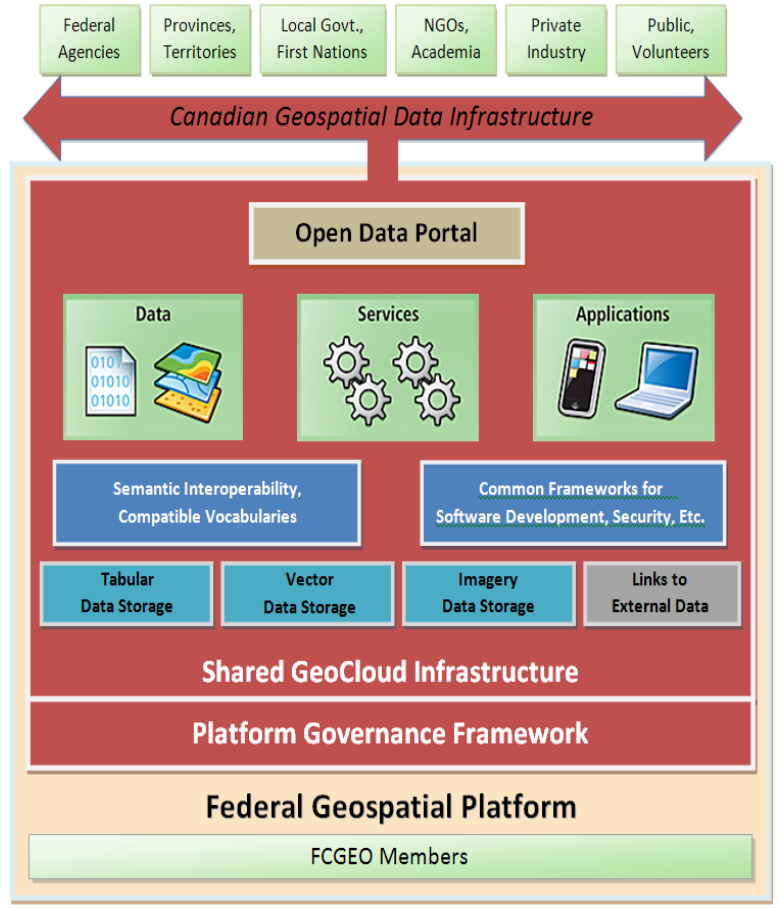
Federal Agencies

Provinces, Territories

Local Govt., First Nations

NGOs, Academia

Private Industry

Public, Volunteers

Canadian Geospatial Data Infrastructure

Open Data Portal

Data

010 01010 01010

Services

Applications

Semantic Interoperability, Compatible Vocabularies

Common Frameworks for Software Development, Security, Etc.

Tabular Data Storage

Vector Data Storage

Imagery Data Storage

Links to External Data

Shared GeoCloud Infrastructure

Platform Governance Framework

Federal Geospatial Platform

FCGEO Members